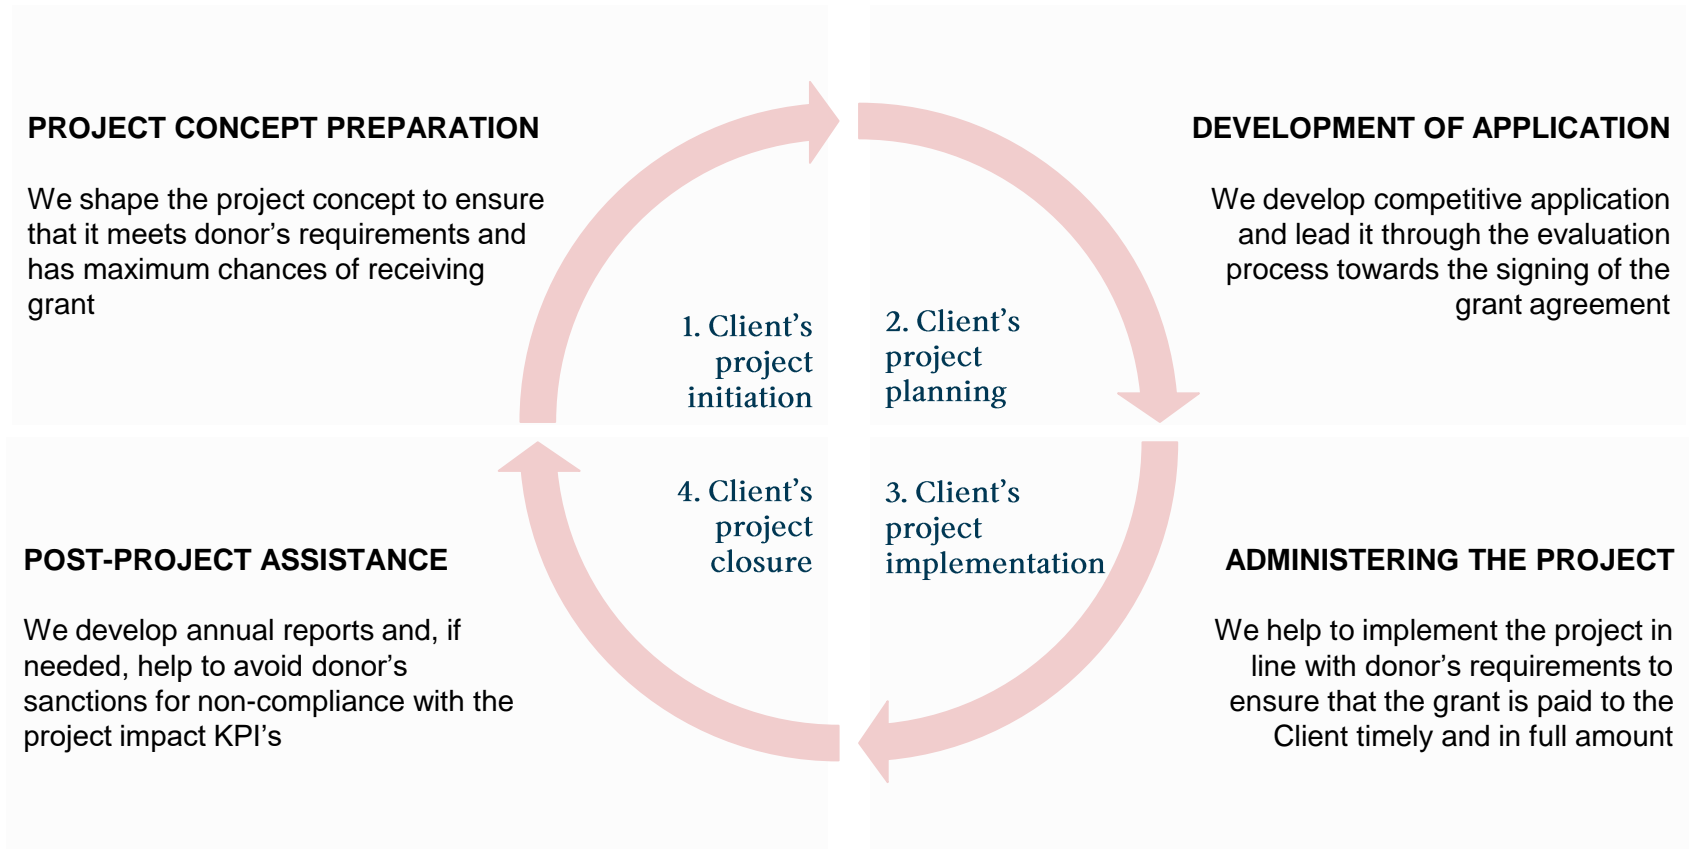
PROJECT CONCEPT PREPARATION

We shape the project concept to ensure that it meets donor's requirements and has maximum chances of receiving grant

DEVELOPMENT OF APPLICATION

We develop competitive application and lead it through the evaluation process towards the signing of the grant agreement

1. Client's project initiation

2. Client's project planning

4. Client's project closure

3. Client's project implementation

POST-PROJECT ASSISTANCE

We develop annual reports and, if needed, help to avoid donor's sanctions for non-compliance with the project impact KPI's

ADMINISTERING THE PROJECT

We help to implement the project in line with donor's requirements to ensure that the grant is paid to the Client timely and in full amount